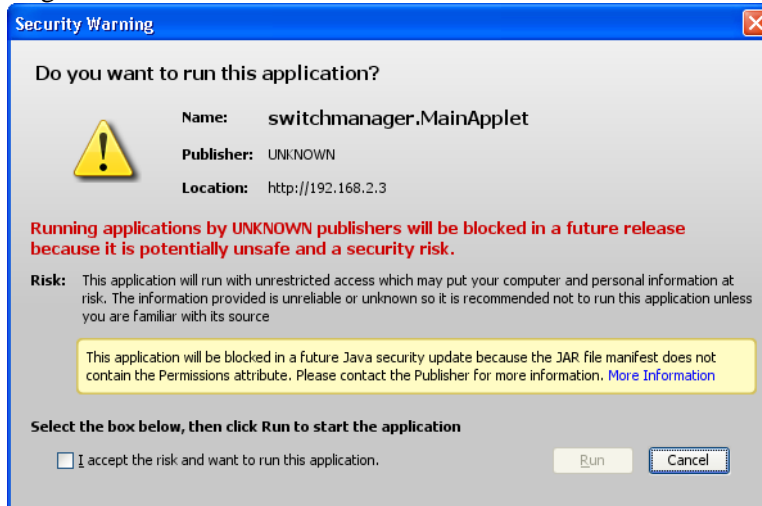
Security Warning

Do you want to run this application?

Name: switchmanager.MainApplet

Publisher: UNKNOWN

Location: http://192.168.2.3

Running applications by UNKNOWN publishers will be blocked in a future release because it is potentially unsafe and a security risk.

Risk: This application will run with unrestricted access which may put your computer and personal information at risk. The information provided is unreliable or unknown so it is recommended not to run this application unless you are familiar with its source

This application will be blocked in a future Java security update because the JAR file manifest does not contain the Permissions attribute. Please contact the Publisher for more information. More Information

Select the box below, then click Run to start the application

I accept the risk and want to run this application.

Run

Cancel